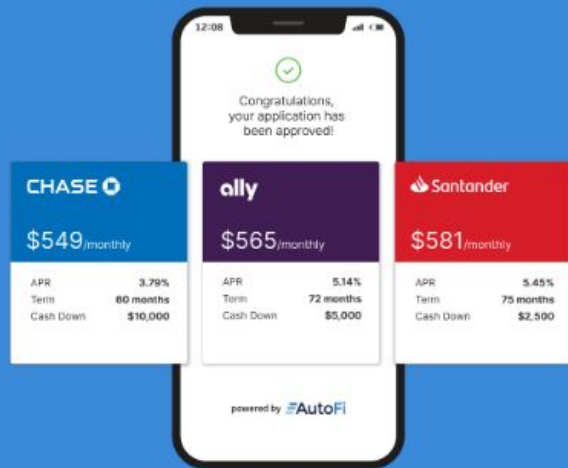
12:08

Congratulations, your application has been approved!

CHASE

$549/monthly

| APR | 3.79% |
|---|---|
| Term | 60 months |
| Cash Down | $10,000 |

ally

$565/monthly

| APR | 5.14% |
|---|---|
| Term | 72 months |
| Cash Down | $5,000 |

Santander

$581/monthly

| APR | 5.45% |
|---|---|
| Term | 75 months |
| Cash Down | $2,500 |

powered by AutoFi